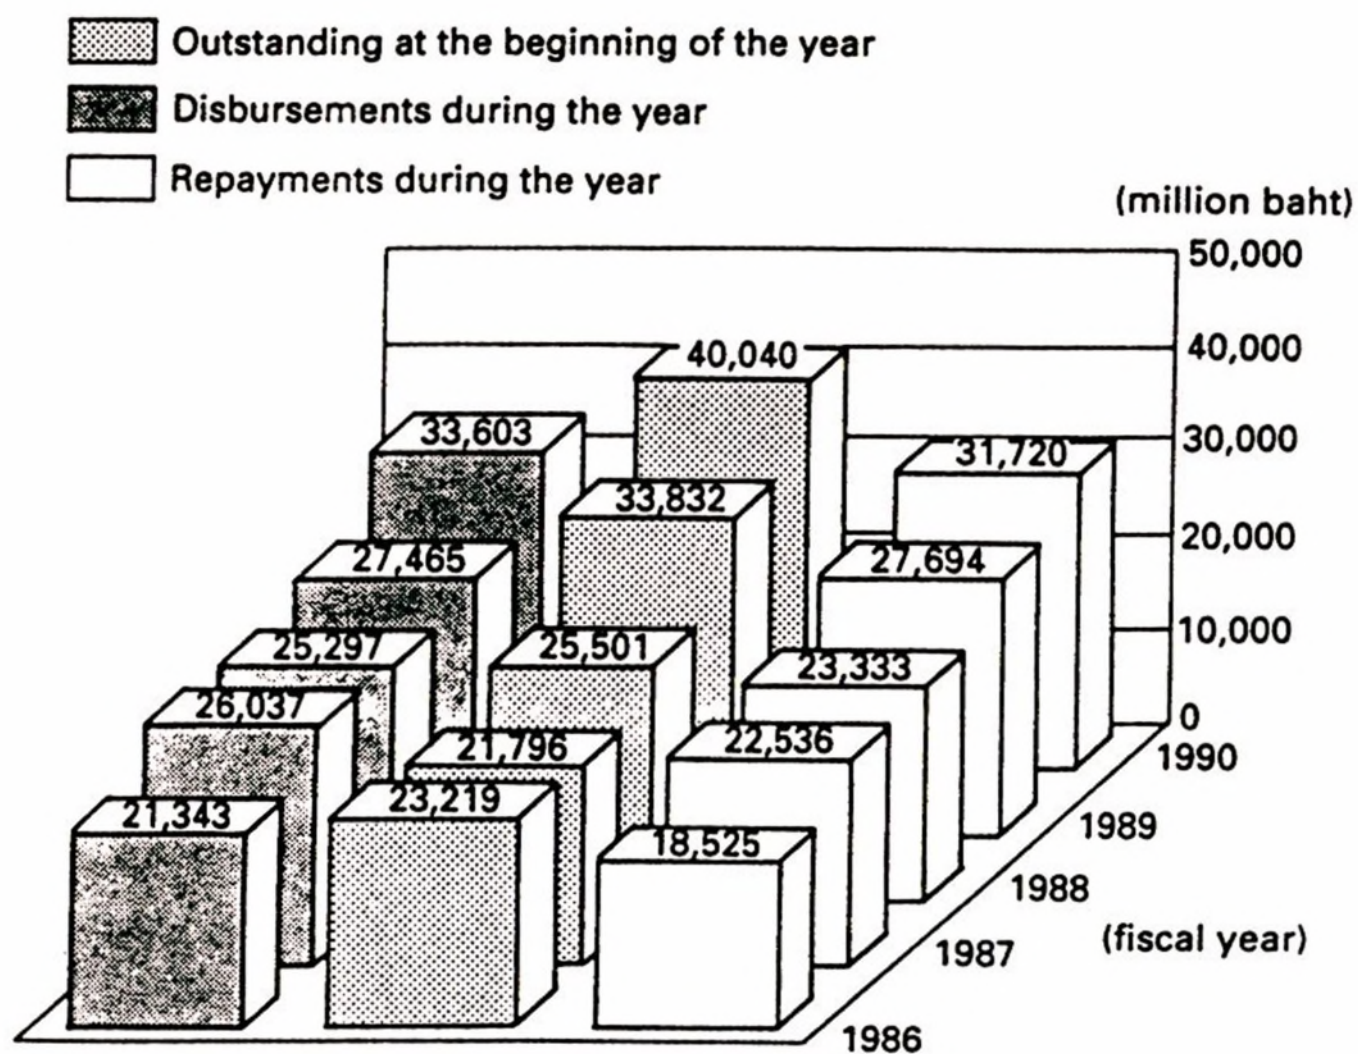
Outstanding at the beginning of the year

Disbursements during the year

Repayments during the year

(million baht)

50,000
40,000
30,000
20,000
10,000
0

40,040
33,603
31,720
33,832
27,465
27,694
25,297
25,501
23,333
26,037
21,796
22,536
21,343
23,219
18,525

1990
1989
1988
1987
1986

(fiscal year)